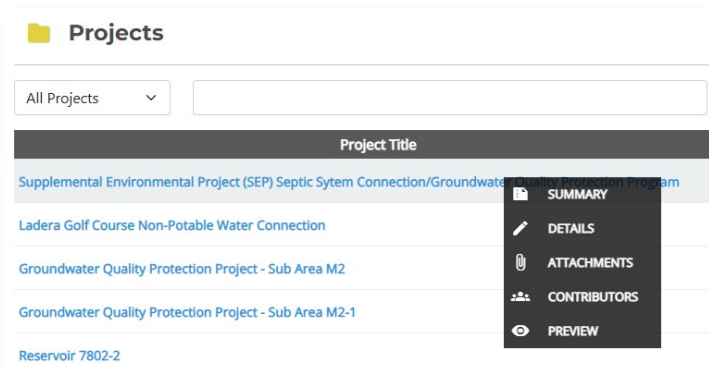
Projects

All Projects

Project Title

Supplemental Environmental Project (SEP) Septic Sytem Connection/Groundwater Quality Protection Program

Ladera Golf Course Non-Potable Water Connection

Groundwater Quality Protection Project - Sub Area M2

Groundwater Quality Protection Project - Sub Area M2-1

Reservoir 7802-2

SUMMARY

DETAILS

ATTACHMENTS

CONTRIBUTORS

PREVIEW